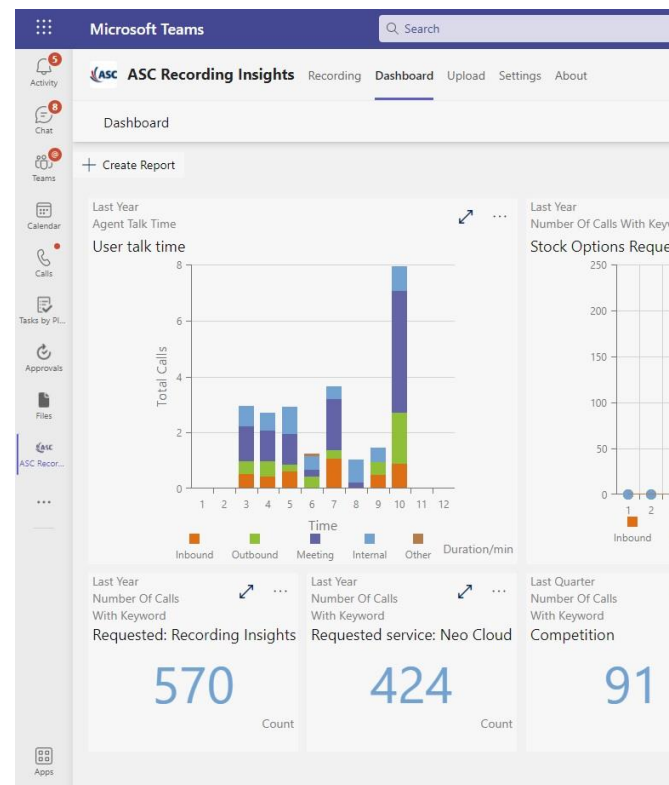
Microsoft Teams
Search

5
Activity
8
Chat
9
Teams
Calendar
Calls
Tasks by Pl...
Approvals
Files
ASC Recor...
...
Apps

ASC Recording Insights
Recording
Dashboard
Upload
Settings
About

Dashboard

+ Create Report

Last Year
Agent Talk Time
User talk time

8
6
4
2
0
Total Calls
1 2 3 4 5 6 7 8 9 10 11 12
Time
Inbound
Outbound
Meeting
Internal
Other
Duration/min

Last Year
Number Of Calls With Keyw
Stock Options Reque

250
200
150
100
50
0
1 2
Inbound

Last Year
Number Of Calls
With Keyword
Requested: Recording Insights
570
Count

Last Year
Number Of Calls
With Keyword
Requested service: Neo Cloud
424
Count

Last Quarter
Number Of Calls
With Keyword
Competition
91